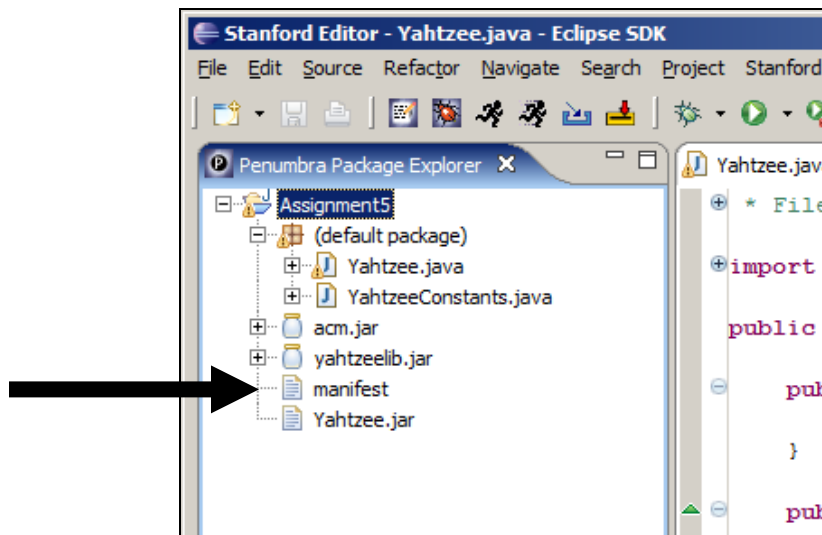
Stanford Editor - Yahtzee.java - Eclipse SDK

File Edit Source Refactor Navigate Search Project Stanford

Penumbra Package Explorer

Yahtzee.java

Assignment5
(default package)
Yahtzee.java
YahtzeeConstants.java
acm.jar
yahtzeelib.jar
manifest
Yahtzee.jar

* File

import

public

pub

}

pub